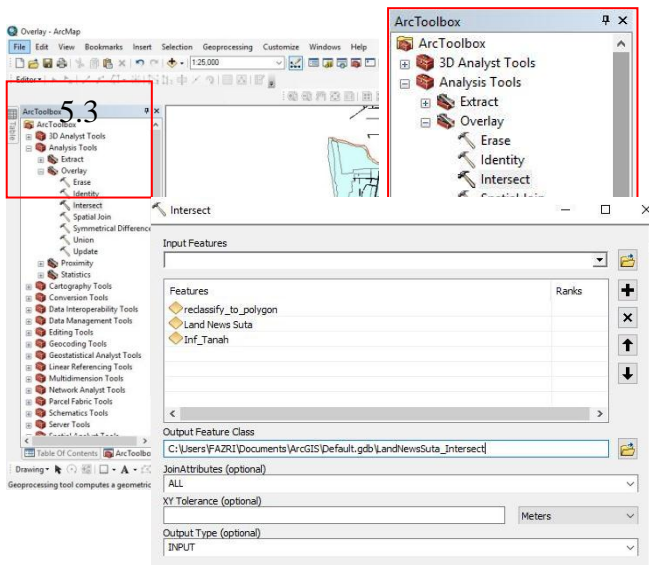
Overlay - ArcMap

File Edit View Bookmarks Insert Selection Geoprocessing Customize Windows Help

1:25,000

Editor

5.3

ArcToolbox

ArcToolbox
3D Analyst Tools
Analysis Tools
Extract
Overlay
Erase
Identity
Intersect
Spatial Join
Symmetrical Difference
Union
Update
Proximity
Statistics
Cartography Tools
Conversion Tools
Data Interoperability Tools
Data Management Tools
Editing Tools
Geocoding Tools
Geostatistical Analyst Tools
Linear Referencing Tools
Multidimension Tools
Network Analyst Tools
Parcel Fabric Tools
Schematics Tools
Server Tools
Spatial Analyst Tools

Table Of Contents ArcToolbox

Drawing

Geoprocessing tool computes a geometric

ArcToolbox
ArcToolbox
3D Analyst Tools
Analysis Tools
Extract
Overlay
Erase
Identity
Intersect
Spatial Join

Intersect

Input Features

| Features | Ranks |
|---|---|
| reclassify_to_polygon | |
| Land News Suta | |
| Inf_Tanah | |

Output Feature Class
C:\Users\FAZRI\Documents\ArcGIS\Default.gdb\LandNewsSuta_Intersect

JoinAttributes (optional)
ALL

XY Tolerance (optional)
Meters

Output Type (optional)
INPUT